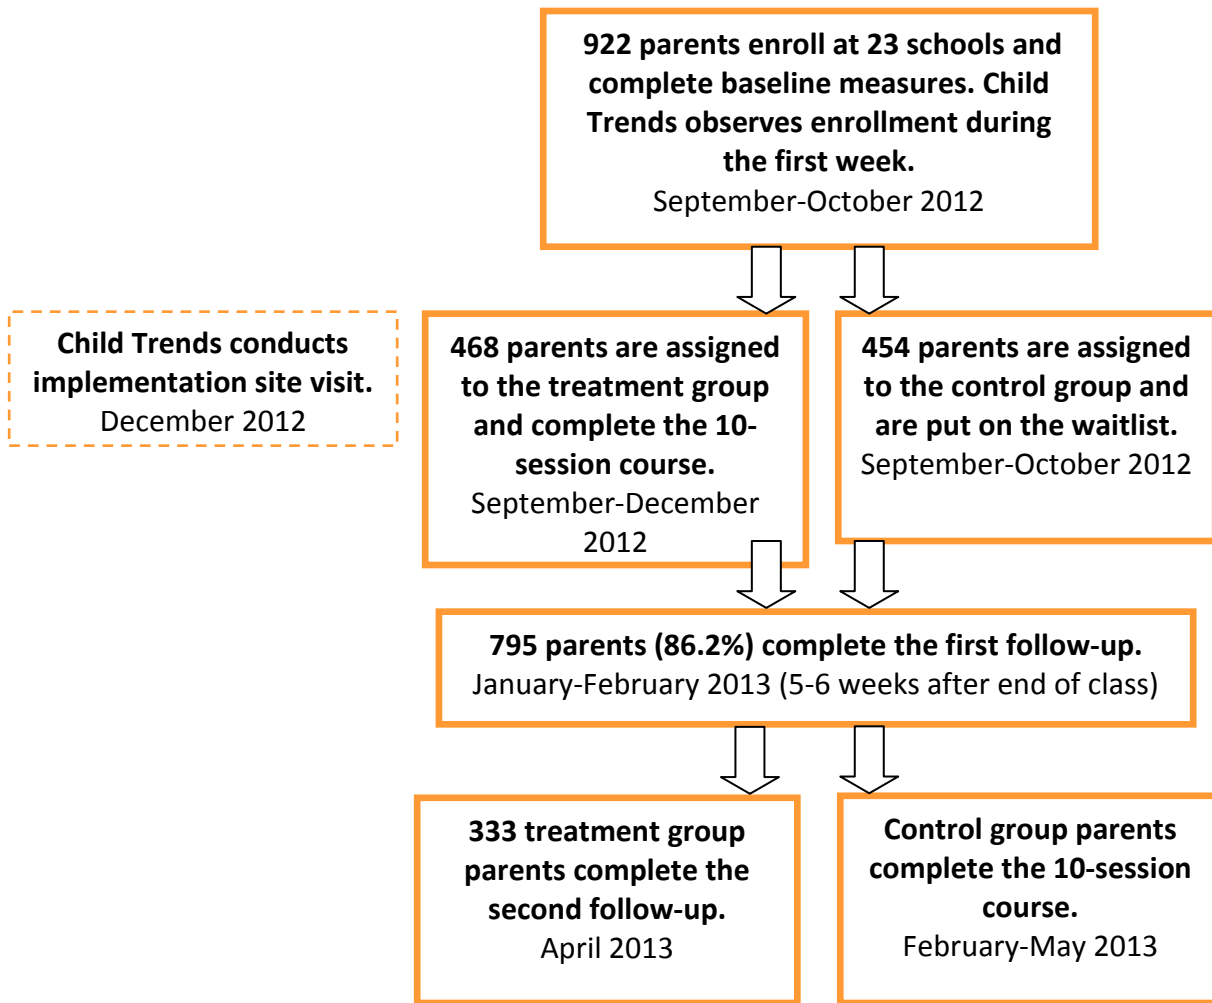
922 parents enroll at 23 schools and complete baseline measures. Child Trends observes enrollment during the first week.
September-October 2012

Child Trends conducts implementation site visit.
December 2012

468 parents are assigned to the treatment group and complete the 10-session course.
September-December 2012

454 parents are assigned to the control group and are put on the waitlist.
September-October 2012

795 parents (86.2%) complete the first follow-up.
January-February 2013 (5-6 weeks after end of class)

333 treatment group parents complete the second follow-up.
April 2013

Control group parents complete the 10-session course.
February-May 2013